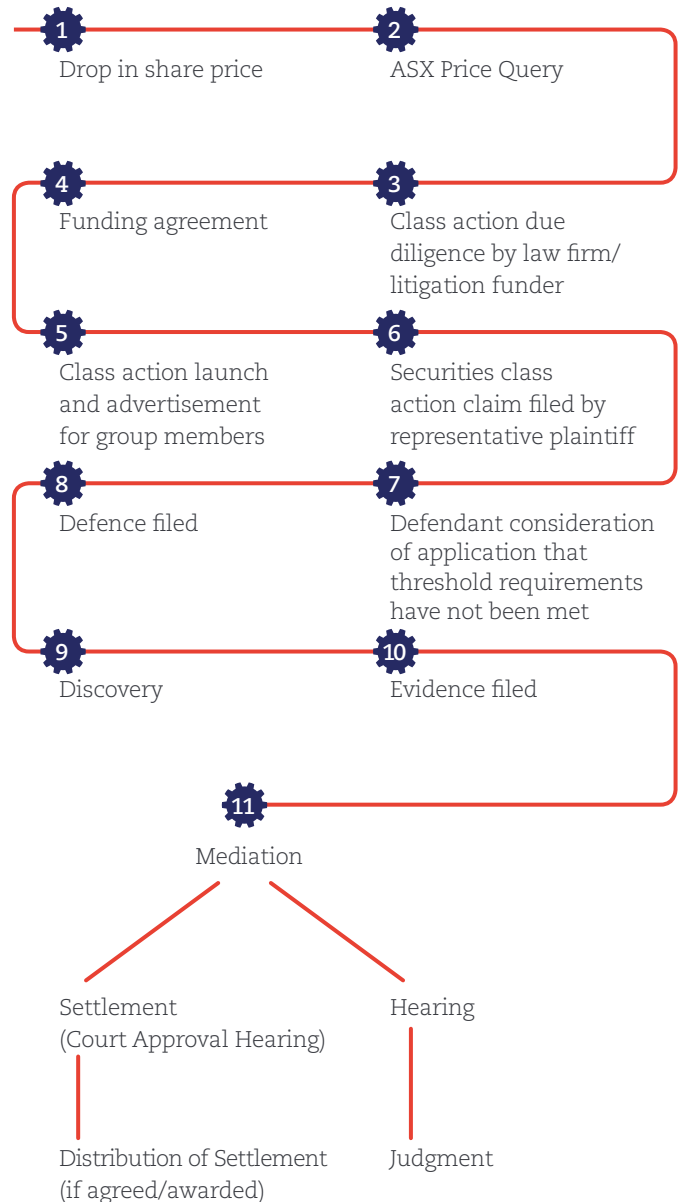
1
Drop in share price

2
ASX Price Query

4
Funding agreement

3
Class action due diligence by law firm/ litigation funder

5
Class action launch and advertisement for group members

6
Securities class action claim filed by representative plaintiff

8
Defence filed

7
Defendant consideration of application that threshold requirements have not been met

9
Discovery

10
Evidence filed

11
Mediation

Settlement (Court Approval Hearing)

Hearing

Distribution of Settlement (if agreed/awarded)

Judgment